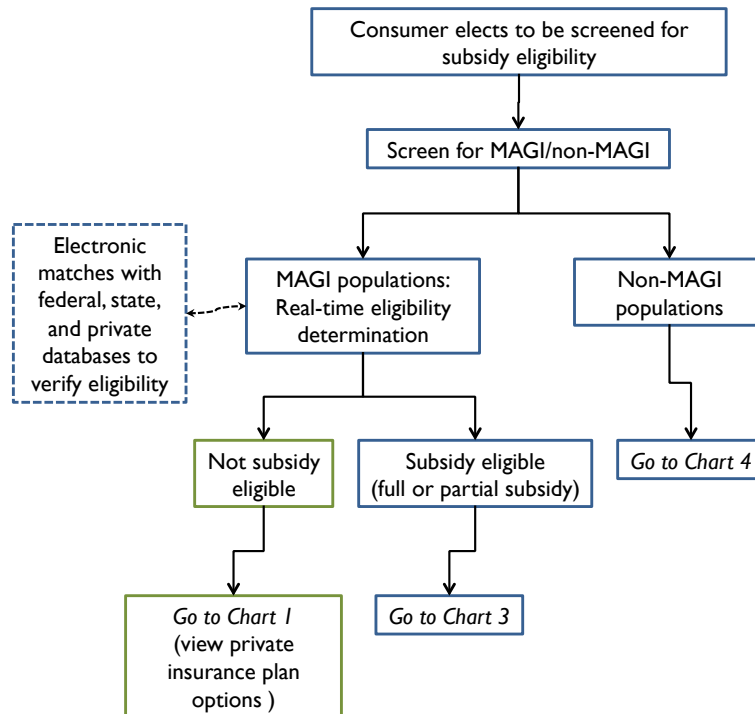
Consumer elects to be screened for subsidy eligibility

Screen for MAGI/non-MAGI

Electronic matches with federal, state, and private databases to verify eligibility

MAGI populations: Real-time eligibility determination

Non-MAGI populations

Not subsidy eligible

Subsidy eligible (full or partial subsidy)

Go to Chart 4

Go to Chart 1 (view private insurance plan options )

Go to Chart 3